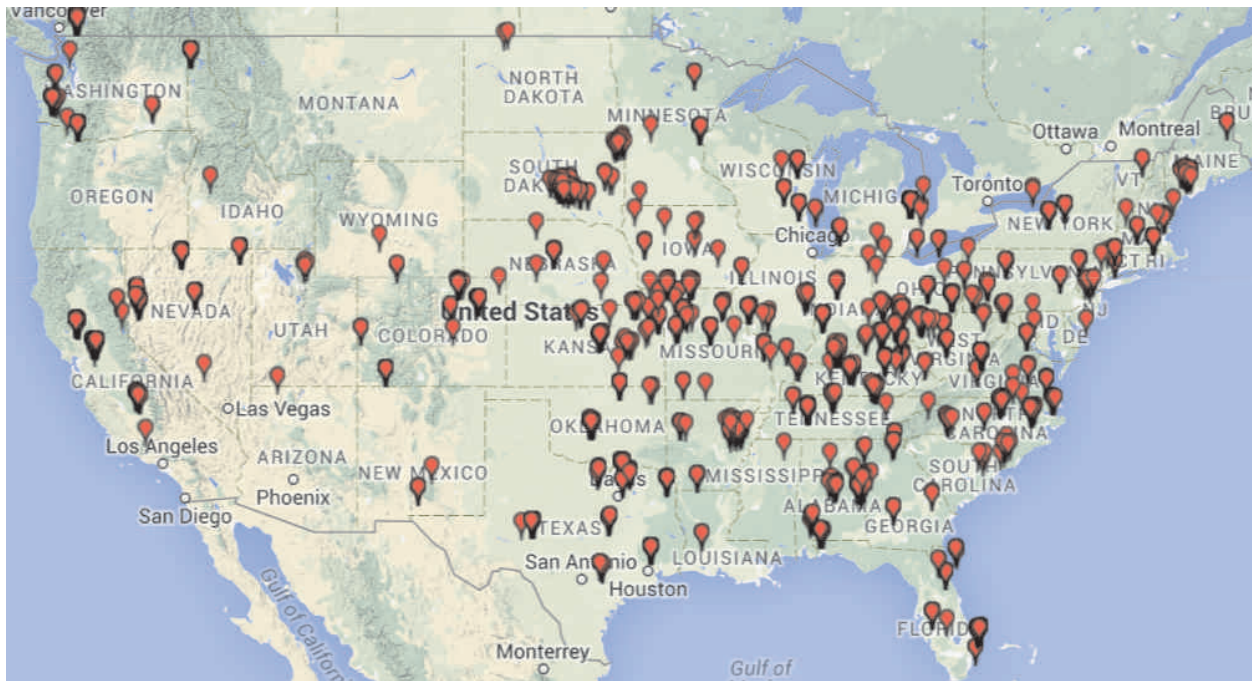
Vancouver
NORTH DAKOTA
MONTANA
ASHINGTON
MINNESOTA
Ottawa
Montreal
BRU
MAINE
OREGON
IDAHO
SOUTH DAKO
WYOMING
WISCONSIN
MICHIG
Toronto
VT
NEW YORK
IOWA
Chicago
NEBRASK
ILLINOIS
NEVADA
United States
UTAH
COLORADO
KANSAS
MISSOURI
NJ
DE
WEST
VIRGINIA
KENTUCKY
VIRGINI
CALIFORNIA
Las Vegas
Los Angeles
OKLAHOMA
TENNESSEE
CAROLINA
ARIZONA
NEW MEXICO
MISSISSIPP
SOUTH CAROLINA
Phoenix
San Diego
ALABAMA
GEORGIA
TEXAS
San Antonio
Houston
LOUISIANA
Gulf of California
FLORIDA
Monterrey
Gulf of